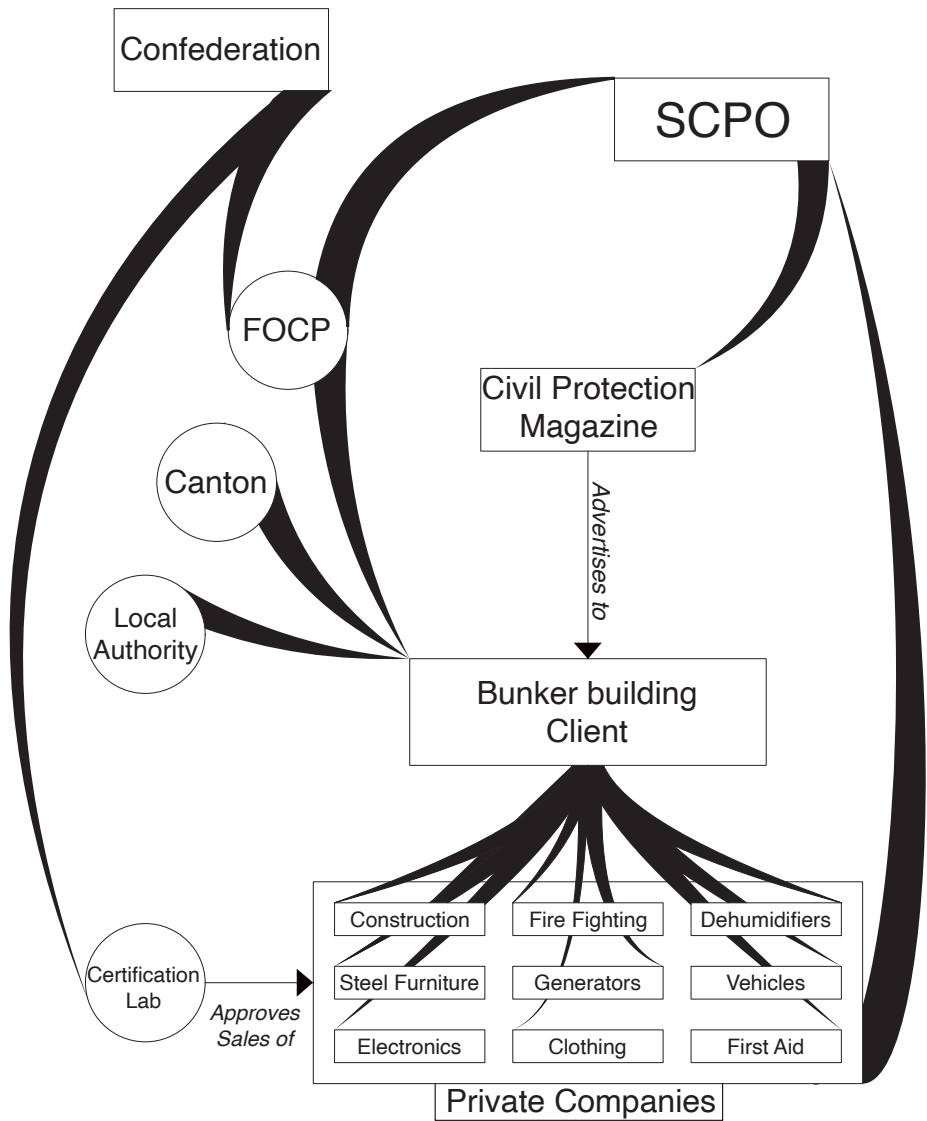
Confederation

SCPO

FOCP

Civil Protection Magazine

Canton

Advertises to

Local Authority

Bunker building Client

Construction

Fire Fighting

Dehumidifiers

Certification Lab

Steel Furniture

Generators

Vehicles

Approves Sales of

Electronics

Clothing

First Aid

Private Companies